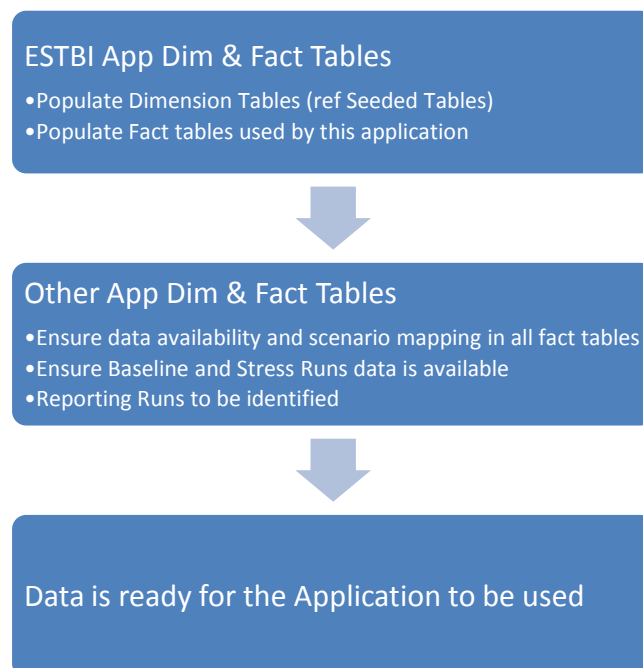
ESTBI App Dim & Fact Tables

•Populate Dimension Tables (ref Seeded Tables)
•Populate Fact tables used by this application

Other App Dim & Fact Tables

•Ensure data availability and scenario mapping in all fact tables
•Ensure Baseline and Stress Runs data is available
•Reporting Runs to be identified

Data is ready for the Application to be used